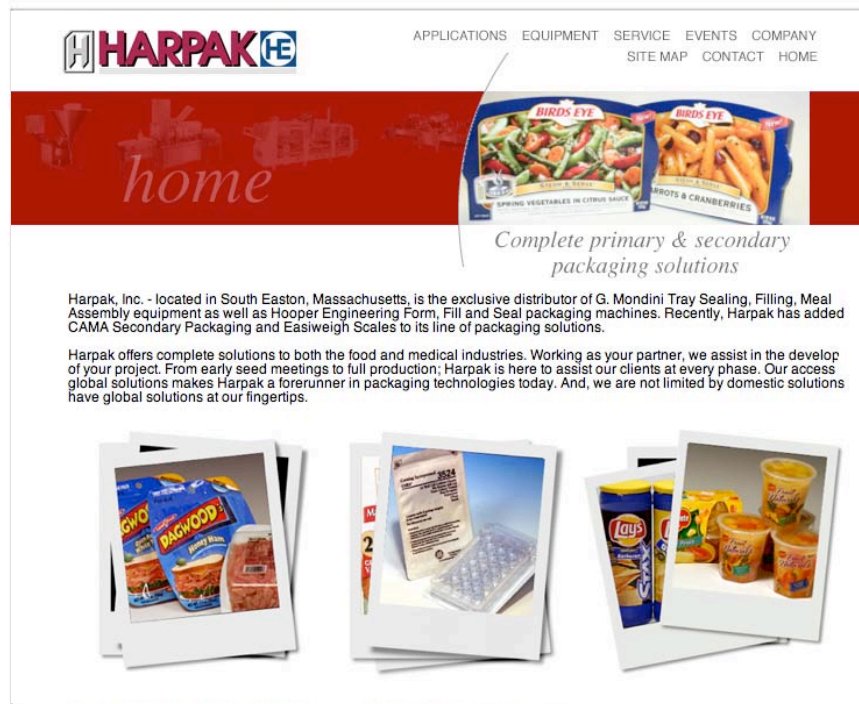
HARPAK HE

APPLICATIONS EQUIPMENT SERVICE EVENTS COMPANY
SITE MAP CONTACT HOME

home

BIRDS EYE
SPRING VEGETABLES IN CITRUS SAUCE

BIRDS EYE
CARROTS & CRANBERRIES

Complete primary & secondary packaging solutions

Harpak, Inc. - located in South Easton, Massachusetts, is the exclusive distributor of G. Mondini Tray Sealing, Filling, Meal Assembly equipment as well as Hooper Engineering Form, Fill and Seal packaging machines. Recently, Harpak has added CAMA Secondary Packaging and Easiweigh Scales to its line of packaging solutions.

Harpak offers complete solutions to both the food and medical industries. Working as your partner, we assist in the develop of your project. From early seed meetings to full production; Harpak is here to assist our clients at every phase. Our access global solutions makes Harpak a forerunner in packaging technologies today. And, we are not limited by domestic solutions have global solutions at our fingertips.

DAGWOOD
DAGWOOD
Honey Ham

Lay's